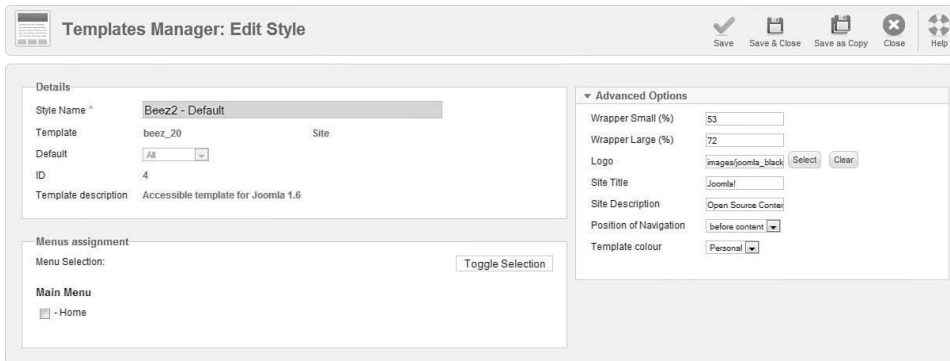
Templates Manager: Edit Style

Save Save & Close Save as Copy Close Help

Details

| | | |
|---|---|---|
| Style Name * | Beez2 - Default | |
| Template | beez_20 | Site |
| Default | All | |
| ID | 4 | |
| Template description | Accessible template for Joomla 1.6 | |

Menus assignment

Menu Selection: Toggle Selection

Main Menu

- Home

▼ Advanced Options

| | |
|---|---|
| Wrapper Small (%) | 53 |
| Wrapper Large (%) | 72 |
| Logo | images/joomla_black Select Clear |
| Site Title | Joomla! |
| Site Description | Open Source Conter |
| Position of Navigation | before content |
| Template colour | Personal |